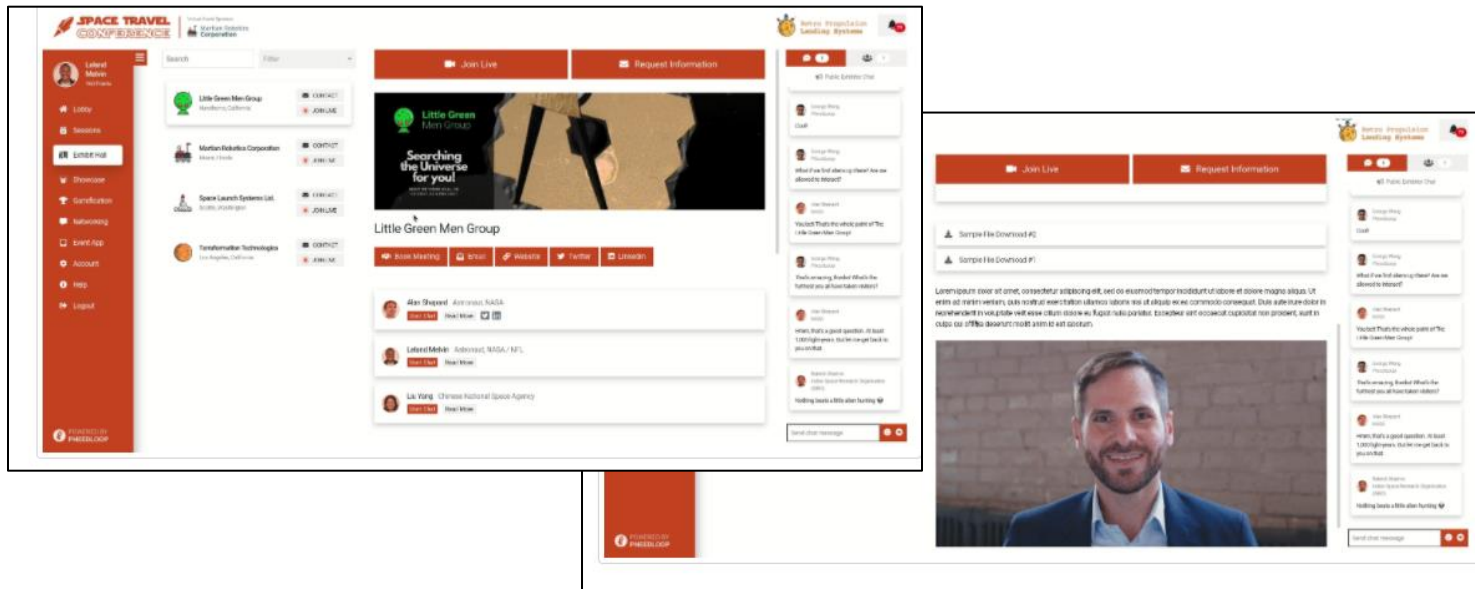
SPACE TRAVEL CONFERENCE

Martian Robotics Corporation

Retro Propulsion Landing Systems

Leland Melvin

Lobby
Sessions
Exhibit Hall
Showcase
Gamification
Networking
Event App
Account
Help
Logout

POWERED BY PHEEDLOOP

Search

Filter

Little Green Men Group
CONTACT
JOIN LIVE

Martian Robotics Corporation
CONTACT
JOIN LIVE

Space Launch Systems Ltd.
CONTACT
JOIN LIVE

Terraformation Technologies
Los Angeles, California
CONTACT
JOIN LIVE

Join Live

Request Information

Little Green Men Group

Searching the Universe for you!

Little Green Men Group

Book Meeting
Email
Website
Twitter
LinkedIn

Alan Shepard Astronaut, NASA
Start Chat
Read More

Leland Melvin Astronaut, NASA / NFL
Start Chat
Read More

Liu Yang Chinese National Space Agency
Start Chat
Read More

Public Exhibitor Chat

Cool!

What if we find aliens up there? Are we allowed to interact?

You bet! That's the whole point of The Little Green Men Group!

That's amazing, thanks! What's the furthest you all have taken visitors?

Hmm, that's a good question. At least 1,000 light-years. But let me get back to you on that.

Nothing beats a little alien hunting

Send chat message

Retro Propulsion Landing Systems

Join Live

Request Information

Public Exhibitor Chat

Sample File Download #2

Sample File Download #1

Lorem ipsum dolor sit amet, consectetur adipiscing elit, sed do eiusmod tempor incididunt ut labore et dolore magna aliqua. Ut enim ad minim veniam, quis nostrud exercitation ullamco laboris nisi ut aliquip ex ea commodo consequat. Duis aute irure dolor in reprehenderit in voluptate velit esse cillum dolore eu fugiat nulla pariatur. Excepteur sint occaecat cupidatat non proident, sunt in culpa qui officia deserunt mollit anim id est laborum.

Cool!

What if we find aliens up there? Are we allowed to interact?

You bet! That's the whole point of The Little Green Men Group!

That's amazing, thanks! What's the furthest you all have taken visitors?

Hmm, that's a good question. At least 1,000 light-years. But let me get back to you on that.

Nothing beats a little alien hunting

Send chat message

POWERED BY PHEEDLOOP